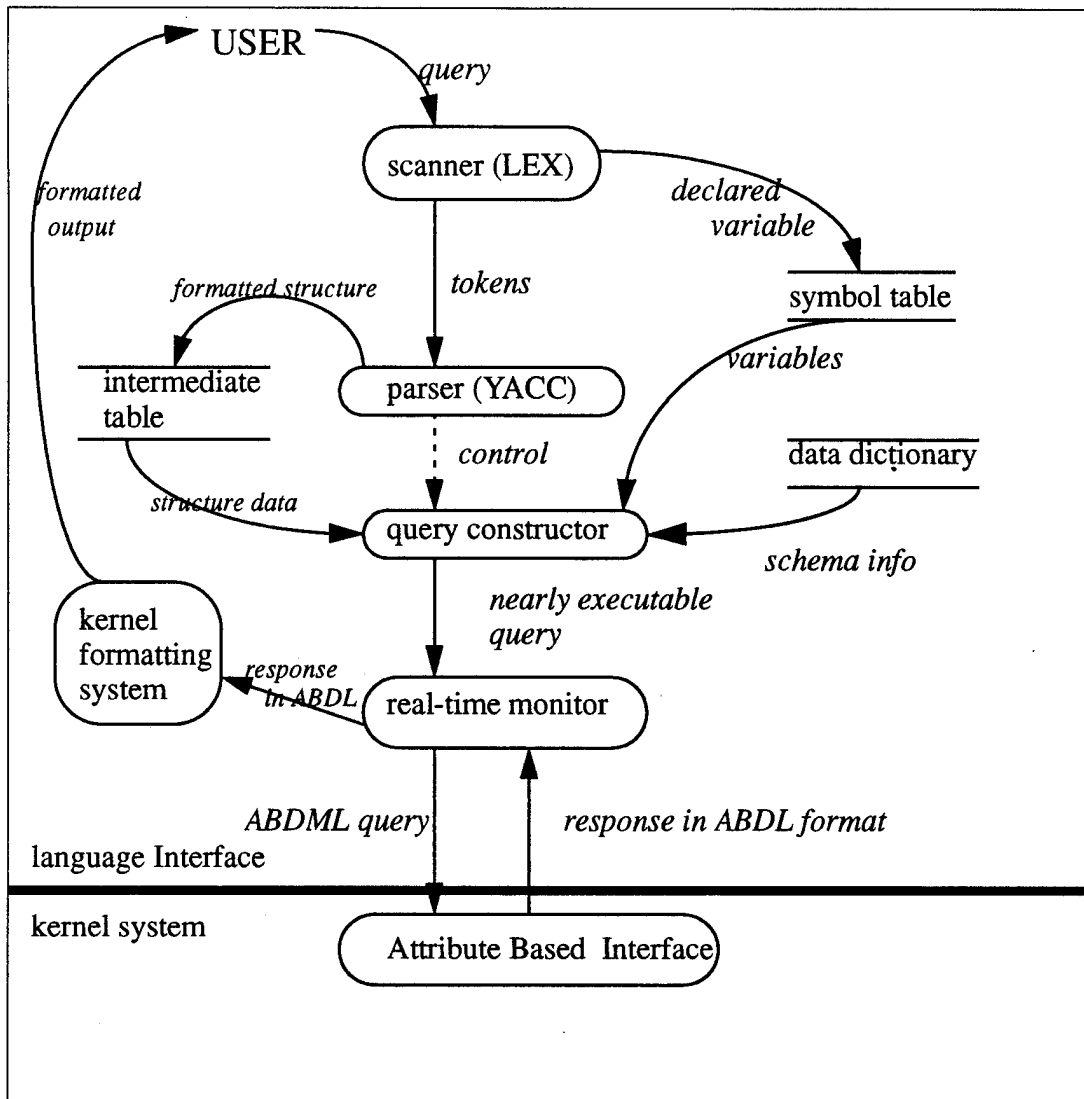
USER

query

scanner (LEX)

formatted output

declared variable

tokens

formatted structure

symbol table

intermediate table

parser (YACC)

variables

control

data dictionary

structure data

query constructor

schema info

kernel formatting system

nearly executable query

response in ABDL

real-time monitor

ABDML query

response in ABDL format

language Interface

kernel system

Attribute Based Interface